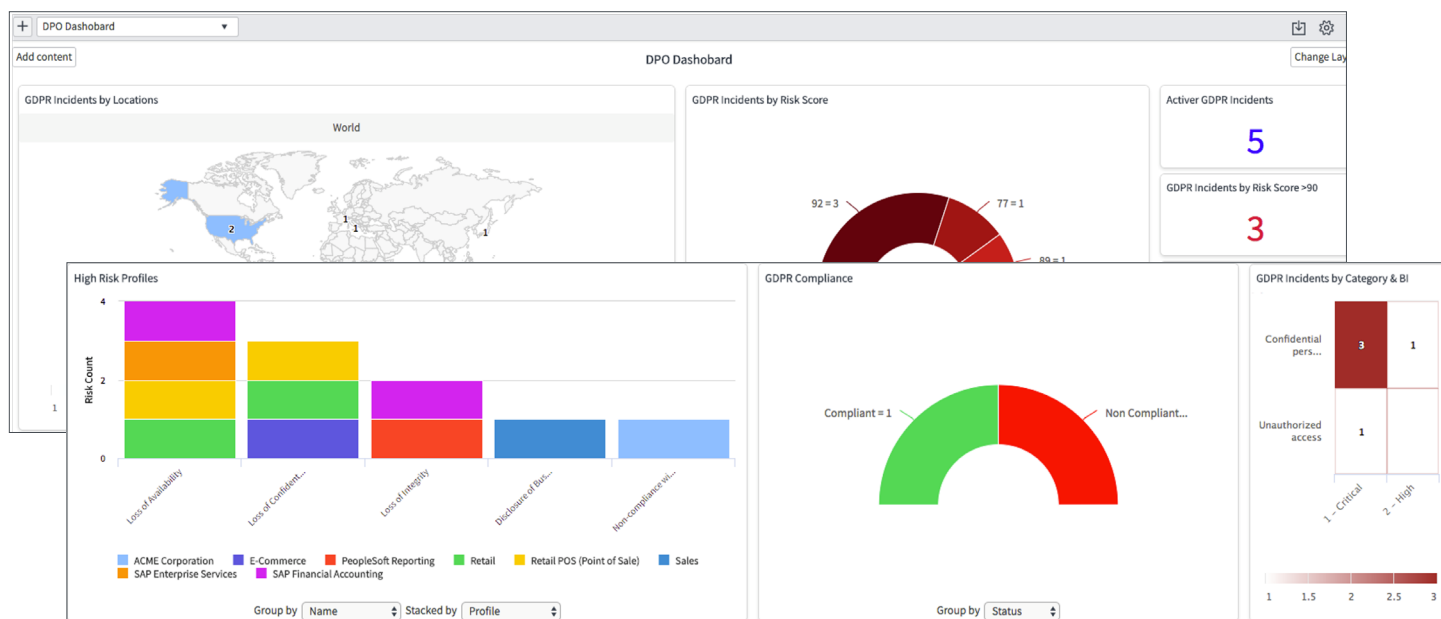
+ DPO Dashobard ▾

Add content

DPO Dashobard

Change Lay

GDPR Incidents by Locations

World

2

1

1

1

1

GDPR Incidents by Risk Score

92 = 3

77 = 1

89 = 1

Activer GDPR Incidents

5

GDPR Incidents by Risk Score >90

3

High Risk Profiles

4

2

0

Risk Count

Loss of Availability

Loss of Confident...

Loss of Integrity

Disclosure of Bus...

Non-compliance wi...

ACME Corporation
E-Commerce
PeopleSoft Reporting
Retail
Retail POS (Point of Sale)
Sales
SAP Enterprise Services
SAP Financial Accounting

Group by Name Stacked by Profile

GDPR Compliance

Compliant = 1

Non Compliant...

Group by Status

GDPR Incidents by Category & BI

Confidential pers...

3

1

Unauthorized access

1

1 - Critical

2 - High

1

1.5

2

2.5

3